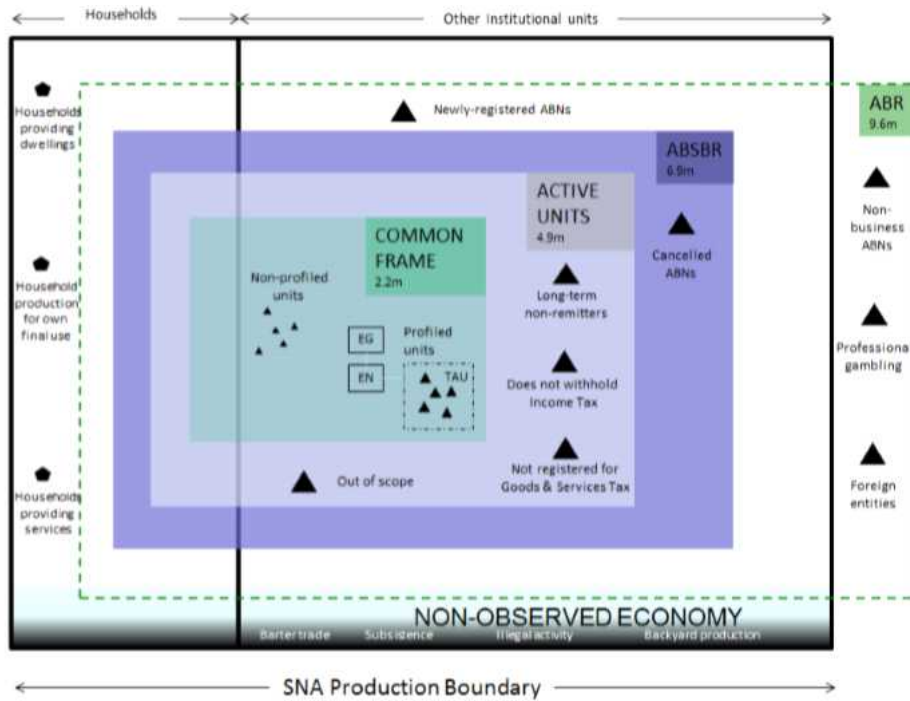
Households

Other institutional units

Households providing dwellings

Household production for own final use

Households providing services

Newly-registered ABNs

ABR
9.6m

ABSBR
6.9m

ACTIVE UNITS
4.9m

COMMON FRAME
2.2m

Non-profiled units

EG

EN

Profiled units

TAU

Long-term non-remitters

Does not withhold Income Tax

Not registered for Goods & Services Tax

Out of scope

Cancelled ABNs

Non-business ABNs

Professiona gambling

Foreign entities

NON-OBSERVED ECONOMY

Barter trade

Subsistence

Illegal activity

Backyard production

SNA Production Boundary